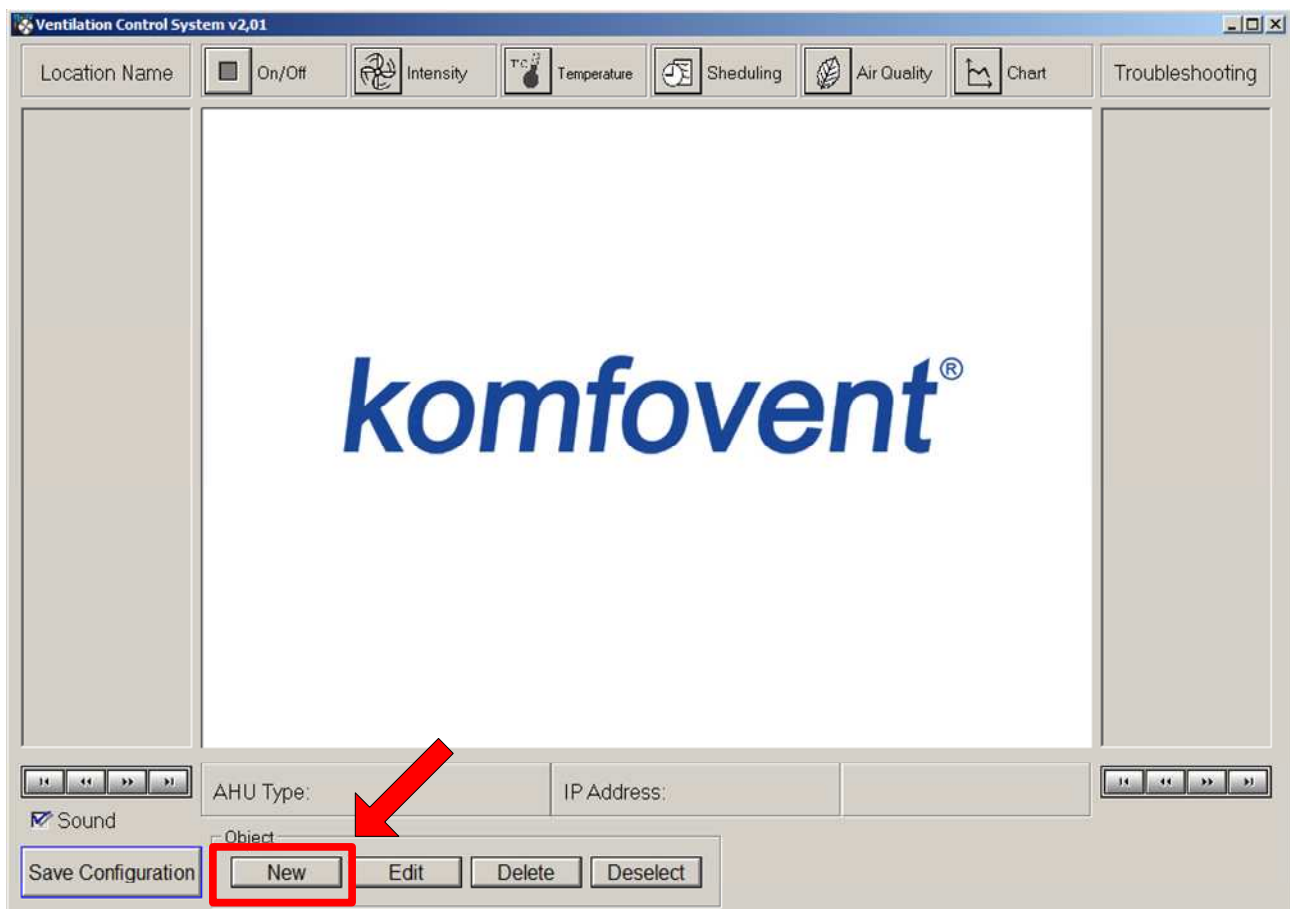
Ventilation Control System v2,01

Location Name

On/Off

Intensity

T°C

Temperature

Sheduling

Air Quality

Chart

Troubleshooting

komfovent®

AHU Type:

IP Address:

Sound

Object

Save Configuration

New

Edit

Delete

Deselect